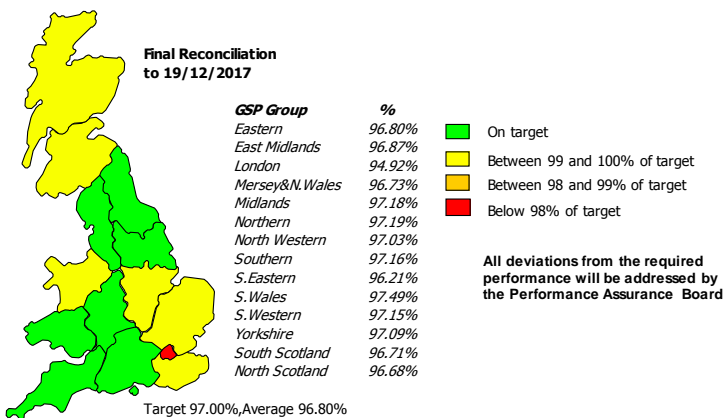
Final Reconciliation to 19/12/2017

| GSP Group | % |
|---|---|
| Eastern | 96.80% |
| East Midlands | 96.87% |
| London | 94.92% |
| Mersey&N.Wales | 96.73% |
| Midlands | 97.18% |
| Northern | 97.19% |
| North Western | 97.03% |
| Southern | 97.16% |
| S.Eastern | 96.21% |
| S.Wales | 97.49% |
| S.Western | 97.15% |
| Yorkshire | 97.09% |
| South Scotland | 96.71% |
| North Scotland | 96.68% |

On target

Between 99 and 100% of target

Between 98 and 99% of target

Below 98% of target

All deviations from the required performance will be addressed by the Performance Assurance Board

Target 97.00%,Average 96.80%